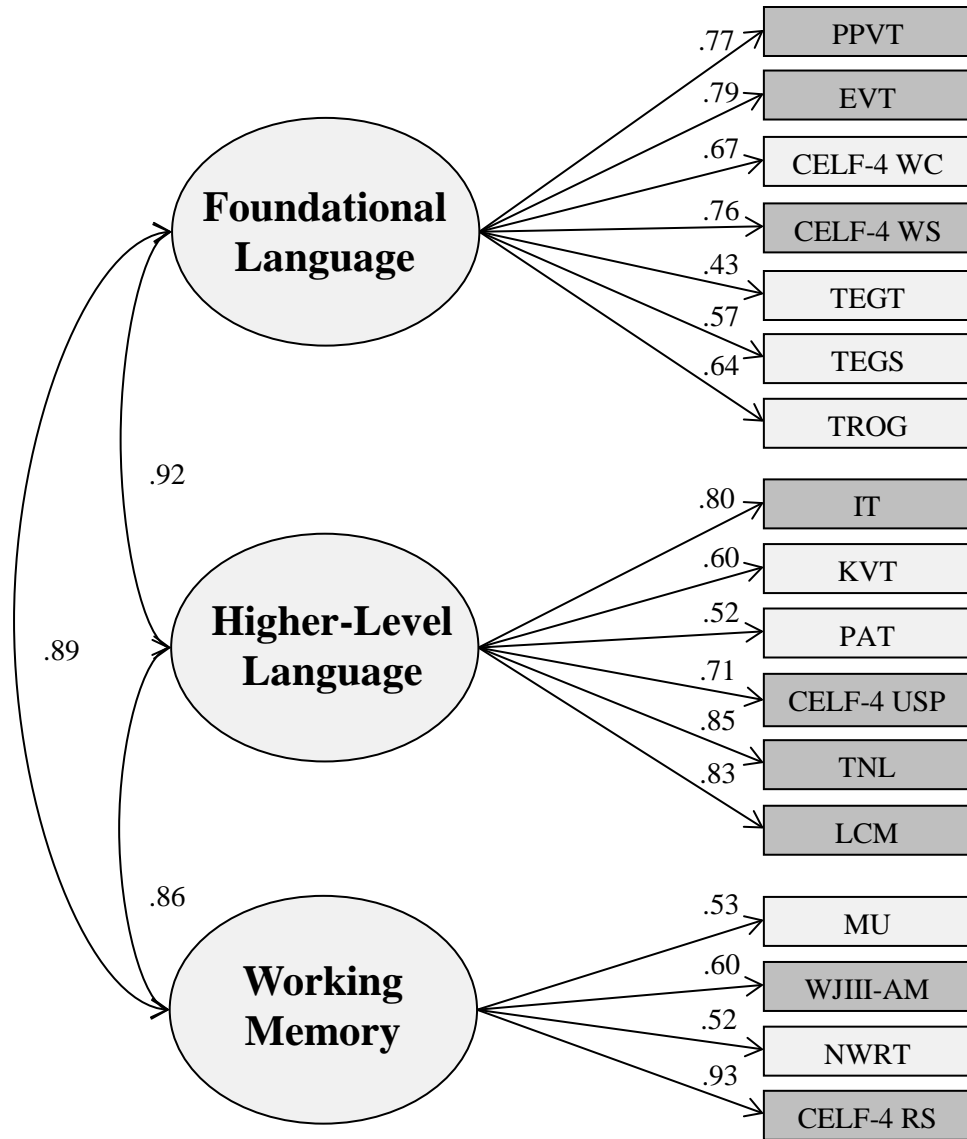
Foundational Language

.77 PPVT
.79 EVT
.67 CELF-4 WC
.76 CELF-4 WS
.43 TEGT
.57 TEGS
.64 TROG

.92

.89

Higher-Level Language

.80 IT
.60 KVT
.52 PAT
.71 CELF-4 USP
.85 TNL
.83 LCM

.86

Working Memory

.53 MU
.60 WJIII-AM
.52 NWRT
.93 CELF-4 RS